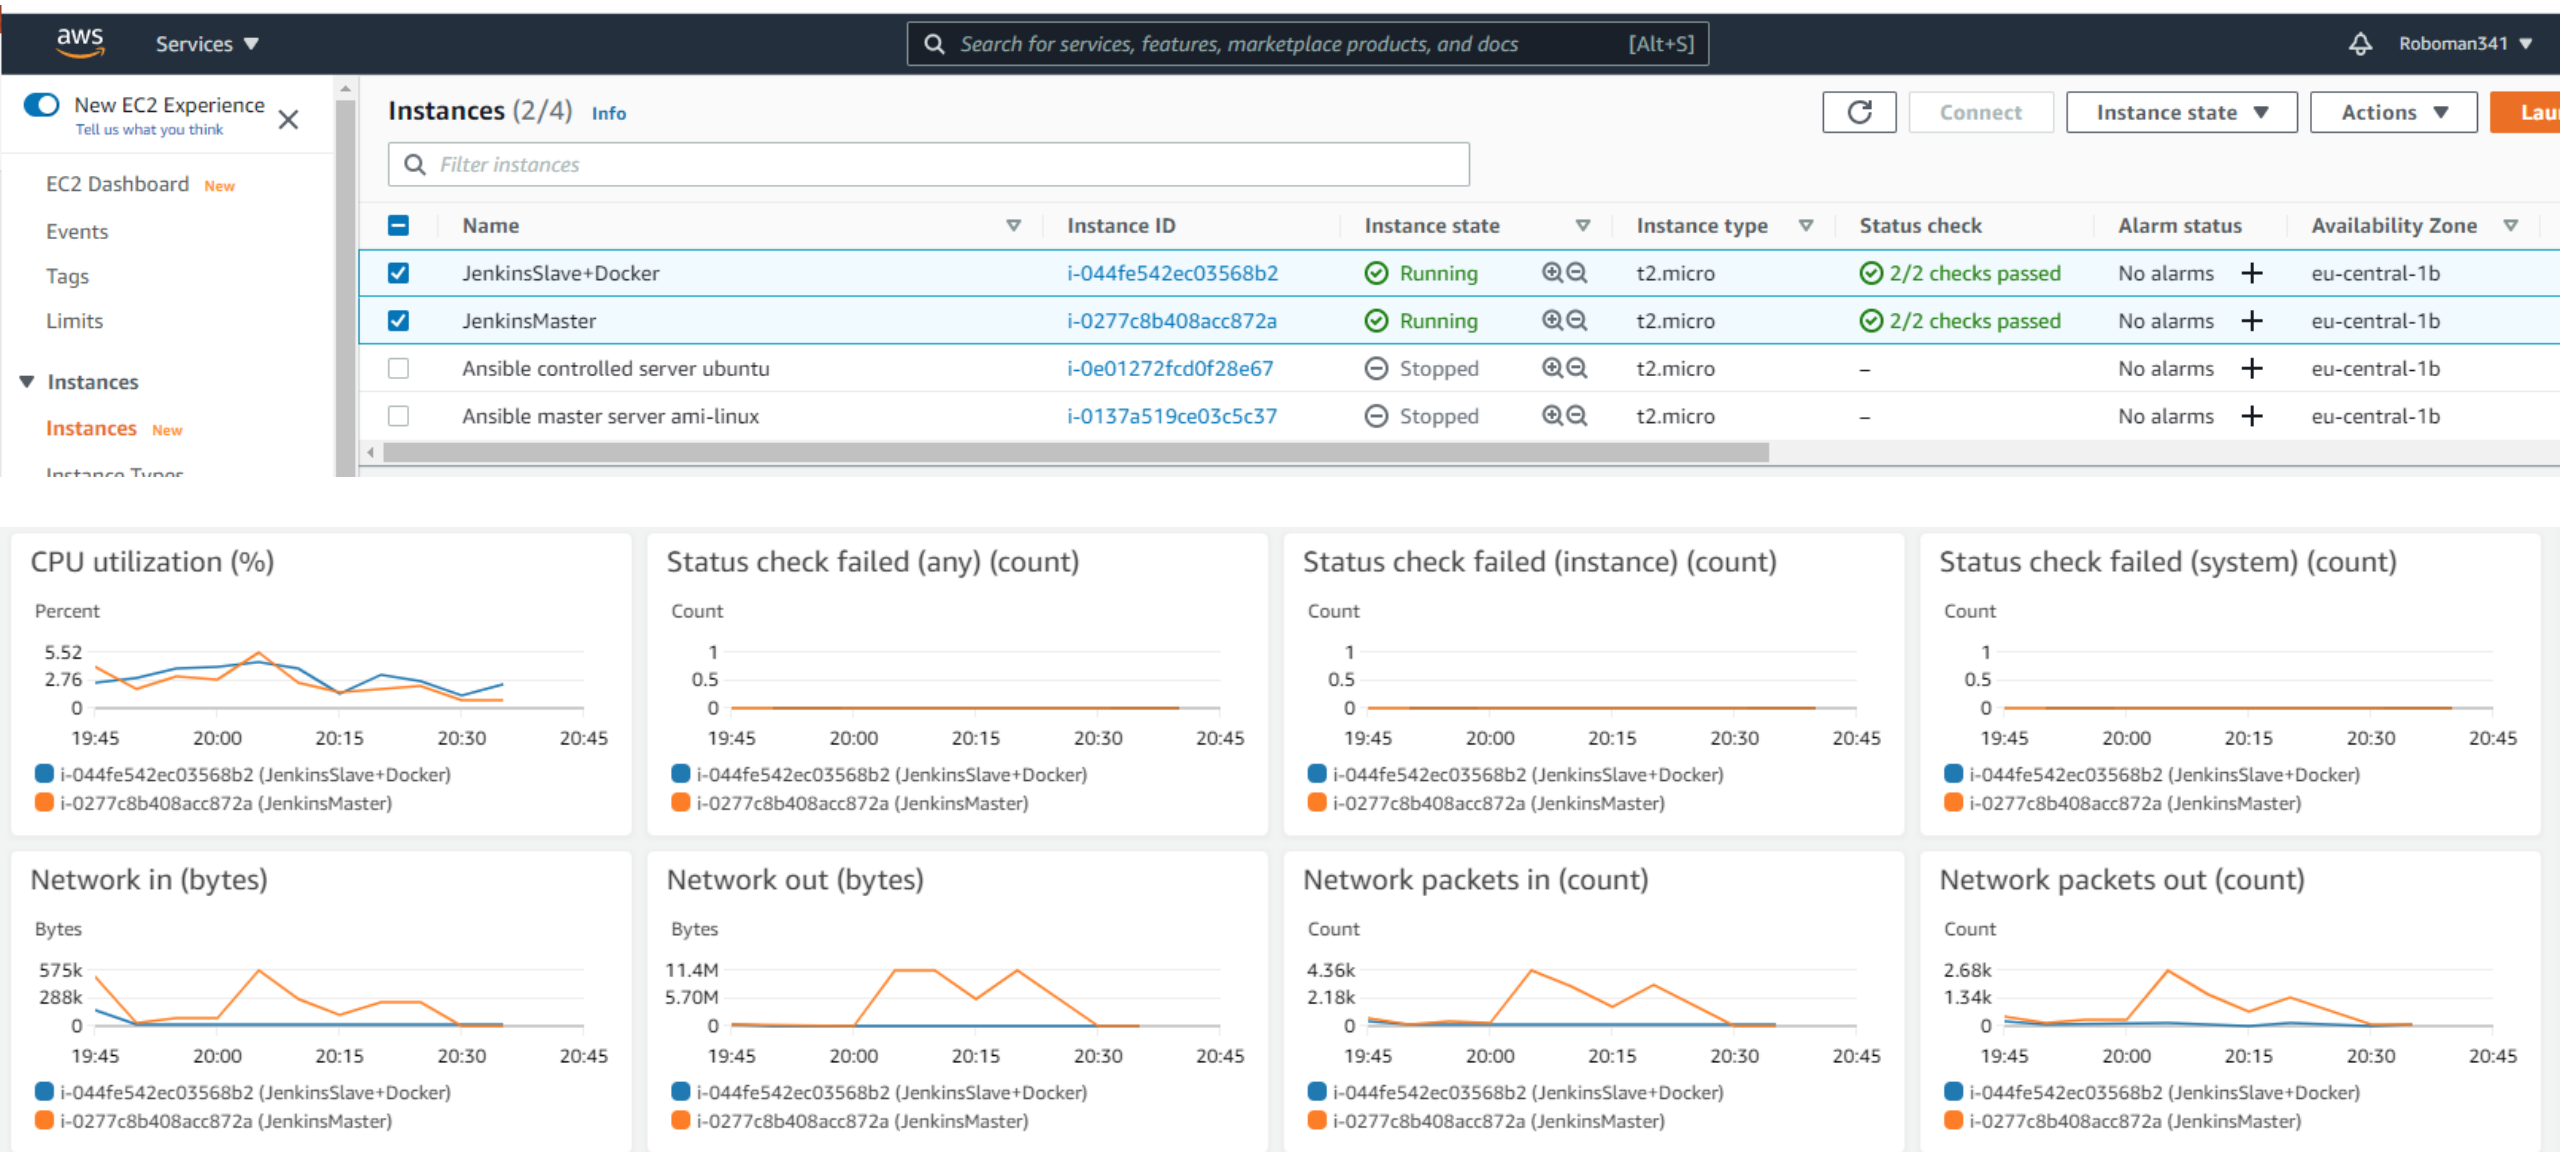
aws Services ▼ Search for services, features, marketplace products, and docs [Alt+S] Roboman341 ▼

New EC2 Experience
Tell us what you think

EC2 Dashboard New
Events
Tags
Limits
▼ Instances
Instances New
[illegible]

Instances (2/4) Info

Connect | Instance state ▼ | Actions ▼ | Lau

Filter instances

| | Name | Instance ID | Instance state | | Instance type | Status check | Alarm status | Availability Zone |
|---|---|---|---|---|---|---|---|---|
| ☑ | JenkinsSlave+Docker | i-044fe542ec03568b2 | Running | | t2.micro | 2/2 checks passed | No alarms + | eu-central-1b |
| ☑ | JenkinsMaster | i-0277c8b408acc872a | Running | | t2.micro | 2/2 checks passed | No alarms + | eu-central-1b |
| ☐ | Ansible controlled server ubuntu | i-0e01272fcd0f28e67 | Stopped | | t2.micro | – | No alarms + | eu-central-1b |
| ☐ | Ansible master server ami-linux | i-0137a519ce03c5c37 | Stopped | | t2.micro | – | No alarms + | eu-central-1b |

CPU utilization (%)
Percent
5.52
2.76
0
19:45 20:00 20:15 20:30 20:45
i-044fe542ec03568b2 (JenkinsSlave+Docker)
i-0277c8b408acc872a (JenkinsMaster)

Status check failed (any) (count)
Count
1
0.5
0
19:45 20:00 20:15 20:30 20:45
i-044fe542ec03568b2 (JenkinsSlave+Docker)
i-0277c8b408acc872a (JenkinsMaster)

Status check failed (instance) (count)
Count
1
0.5
0
19:45 20:00 20:15 20:30 20:45
i-044fe542ec03568b2 (JenkinsSlave+Docker)
i-0277c8b408acc872a (JenkinsMaster)

Status check failed (system) (count)
Count
1
0.5
0
19:45 20:00 20:15 20:30 20:45
i-044fe542ec03568b2 (JenkinsSlave+Docker)
i-0277c8b408acc872a (JenkinsMaster)

Network in (bytes)
Bytes
575k
288k
0
19:45 20:00 20:15 20:30 20:45
i-044fe542ec03568b2 (JenkinsSlave+Docker)
i-0277c8b408acc872a (JenkinsMaster)

Network out (bytes)
Bytes
11.4M
5.70M
0
19:45 20:00 20:15 20:30 20:45
i-044fe542ec03568b2 (JenkinsSlave+Docker)
i-0277c8b408acc872a (JenkinsMaster)

Network packets in (count)
Count
4.36k
2.18k
0
19:45 20:00 20:15 20:30 20:45
i-044fe542ec03568b2 (JenkinsSlave+Docker)
i-0277c8b408acc872a (JenkinsMaster)

Network packets out (count)
Count
2.68k
1.34k
0
19:45 20:00 20:15 20:30 20:45
i-044fe542ec03568b2 (JenkinsSlave+Docker)
i-0277c8b408acc872a (JenkinsMaster)